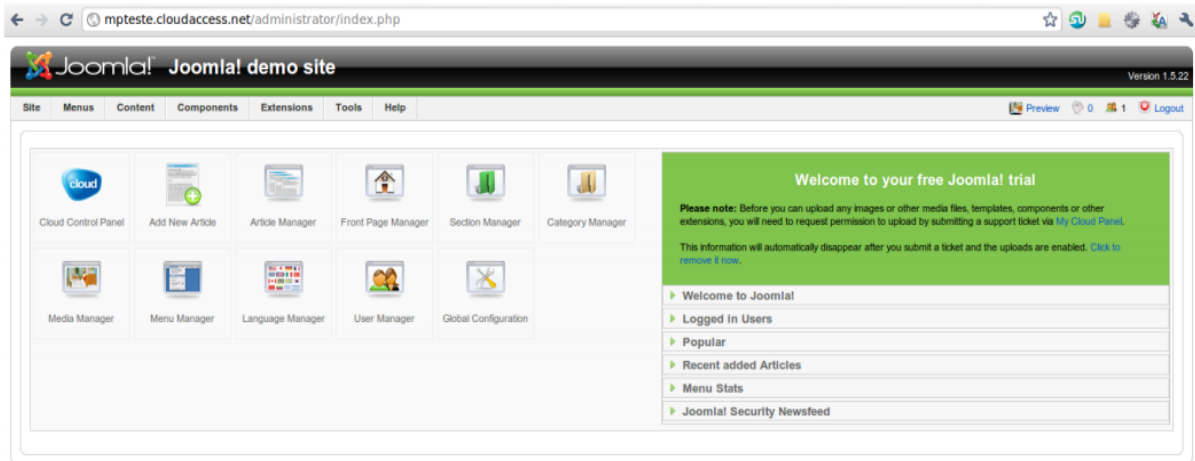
mpteste.cloudaccess.net/administrator/index.php

Joomla! Joomla! demo site

Version 1.5.22

Site Menus Content Components Extensions Tools Help

Preview 0 1 Logout

cloud
Cloud Control Panel

Add New Article

Article Manager

Front Page Manager

Section Manager

Category Manager

Media Manager

Menu Manager

Language Manager

User Manager

Global Configuration

Welcome to your free Joomla! trial

**Please note:** Before you can upload any images or other media files, templates, components or other extensions, you will need to request permission to upload by submitting a support ticket via My Cloud Panel.

This information will automatically disappear after you submit a ticket and the uploads are enabled. Click to remove it now.

Welcome to Joomla!

Logged in Users

Popular

Recent added Articles

Menu Stats

Joomla! Security Newsfeed